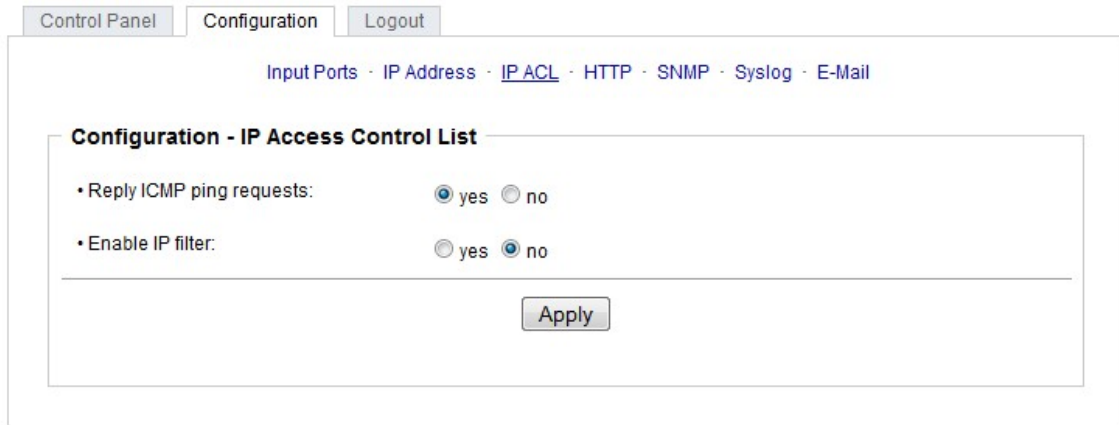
Control Panel Configuration Logout

Input Ports · IP Address · IP ACL · HTTP · SNMP · Syslog · E-Mail

Configuration - IP Access Control List

• Reply ICMP ping requests: yes no

• Enable IP filter: yes no

Apply